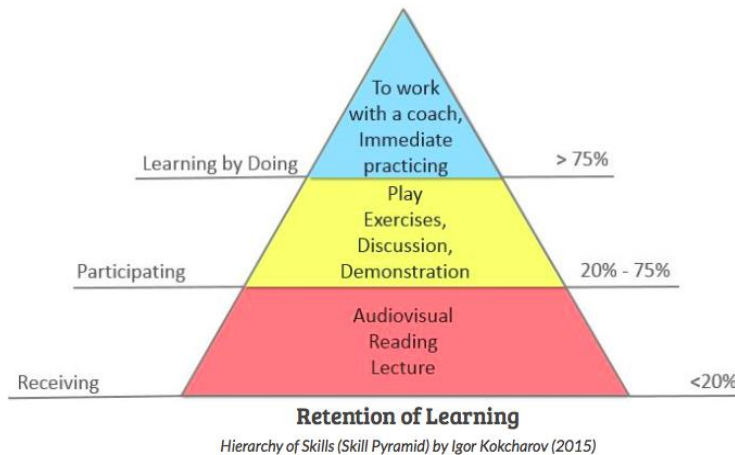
To work with a coach, Immediate practicing

Learning by Doing

> 75%

Play Exercises, Discussion, Demonstration

Participating

20% - 75%

Audiovisual Reading Lecture

Receiving

<20%

**Retention of Learning**

*Hierarchy of Skills (Skill Pyramid) by Igor Kokcharov (2015)*